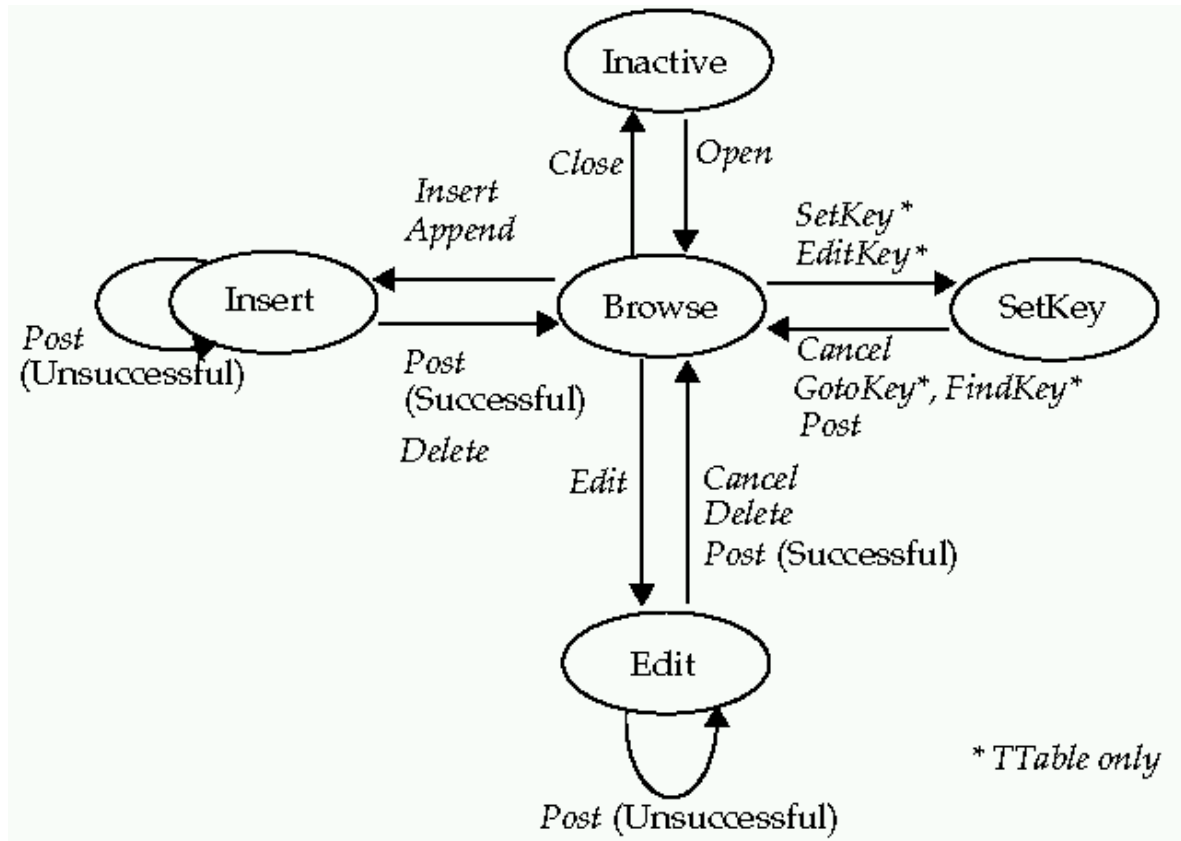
Inactive

Close

Open

Insert
Append

SetKey*
EditKey*

Insert

Browse

SetKey

Post
(Unsuccessful)

Post
(Successful)

Delete

Cancel
GotoKey*, FindKey*
Post

Edit

Cancel
Delete
Post (Successful)

Edit

Post (Unsuccessful)

* TTable only